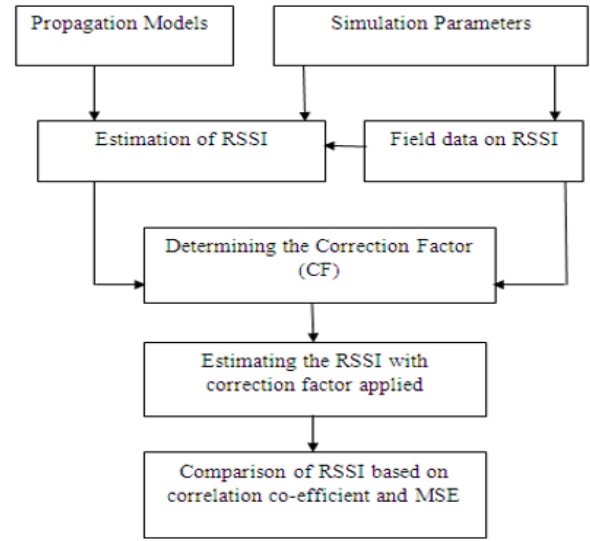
Propagation Models

Simulation Parameters

Estimation of RSSI

Field data on RSSI

Determining the Correction Factor (CF)

Estimating the RSSI with correction factor applied

Comparison of RSSI based on correlation co-efficient and MSE